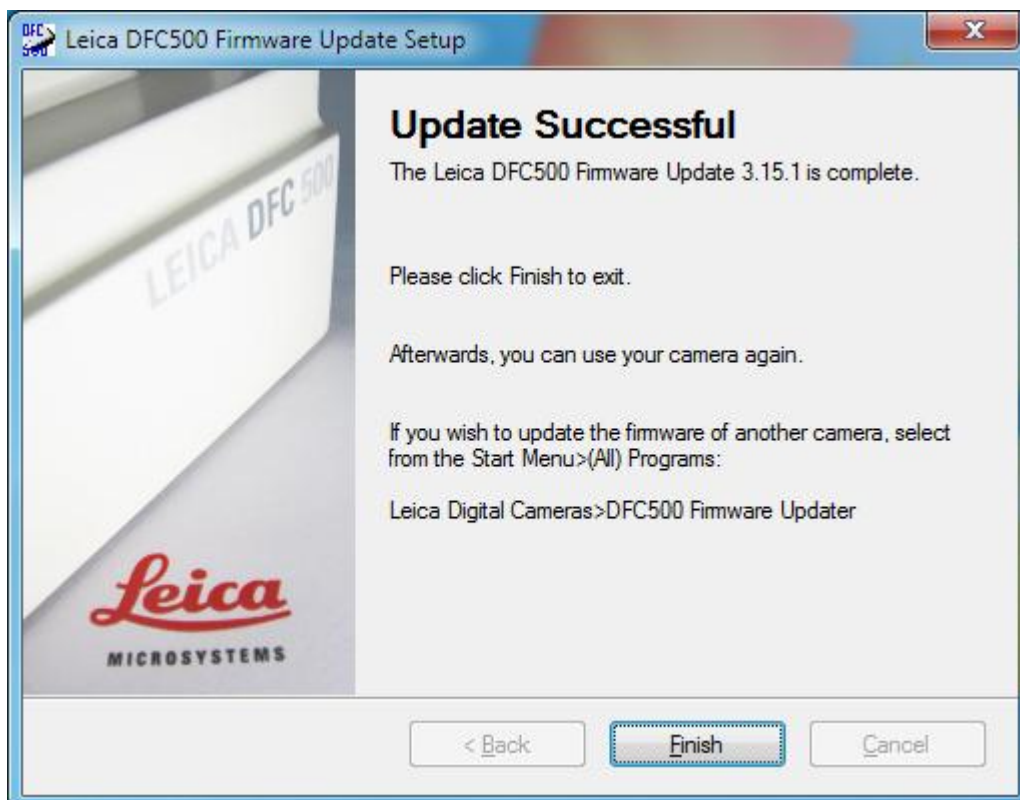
DFC 500 Leica DFC500 Firmware Update Setup

LEICA DFC 500

Leica
MICROSYSTEMS

Update Successful

The Leica DFC500 Firmware Update 3.15.1 is complete.

Please click Finish to exit.

Afterwards, you can use your camera again.

If you wish to update the firmware of another camera, select from the Start Menu>(All) Programs:

Leica Digital Cameras>DFC500 Firmware Updater

< Back Finish Cancel